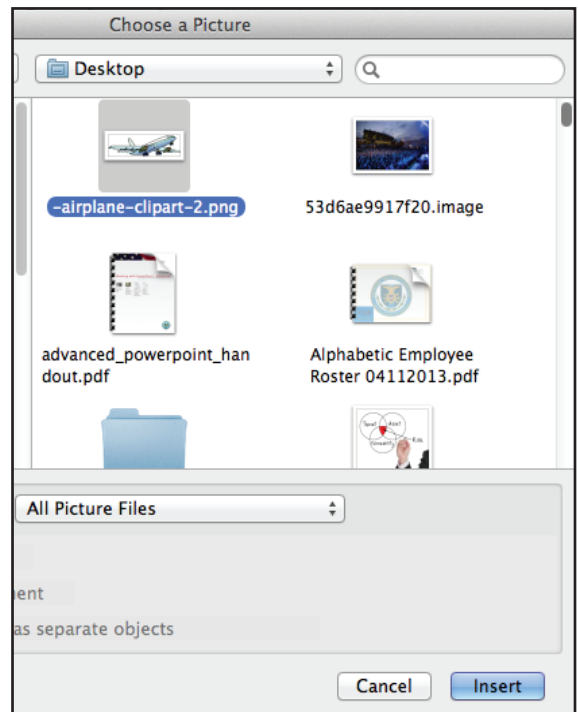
Choose a Picture

Desktop

-airplane-clipart-2.png

53d6ae9917f20.image

advanced_powerpoint_handout.pdf

Alphabetic Employee Roster 04112013.pdf

All Picture Files

ent

as separate objects

Cancel

Insert